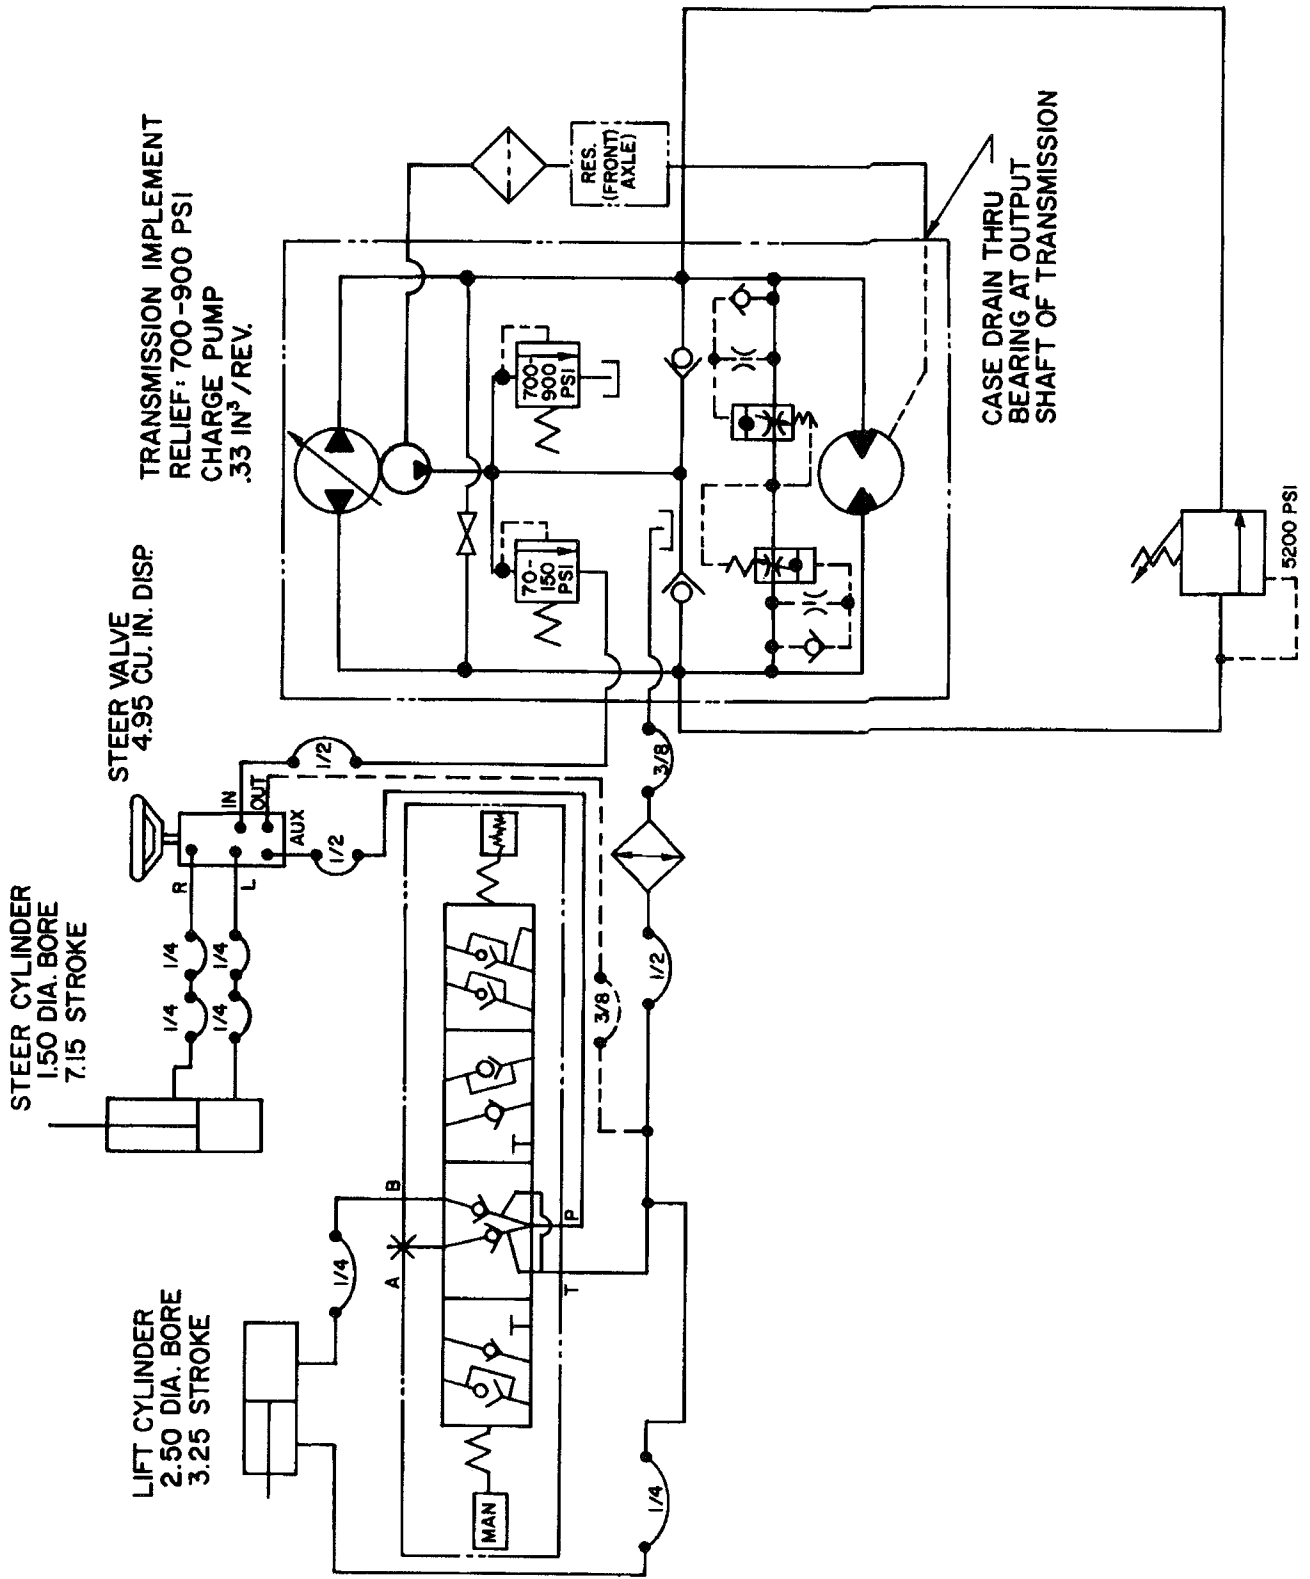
TRANSMISSION IMPLEMENT
RELIEF: 700-900 PSI
CHARGE PUMP
.33 IN$^3$/REV.

RES. (FRONT) AXLE)

CASE DRAIN THRU
BEARING AT OUTPUT
SHAFT OF TRANSMISSION

700-900 PSI

70-150 PSI

5200 PSI

STEER VALVE
4.95 CU. IN. DISP.

IN
OUT
AUX
R
L

1/2
1/2
3/8
3/8
1/2

STEER CYLINDER
1.50 DIA. BORE
7.15 STROKE

1/4
1/4
1/4
1/4

MAN
MAN

B
A
P
T

1/4
1/4

LIFT CYLINDER
2.50 DIA. BORE
3.25 STROKE